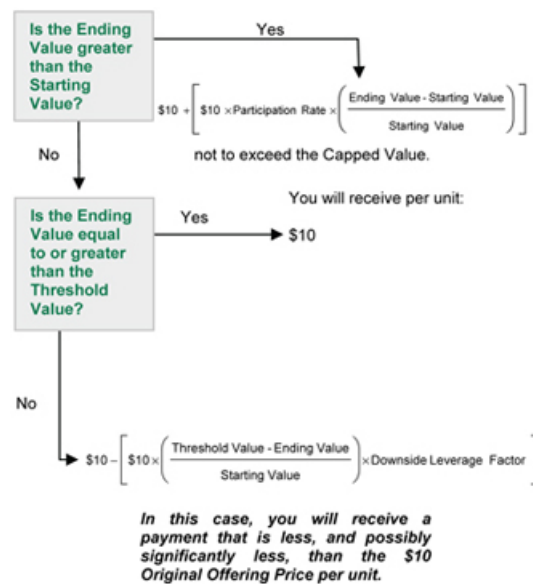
Is the Ending Value greater than the Starting Value?

Yes

$\$10 + \left[\$10 \times \text{Participation Rate} \times \left(\frac{\text{Ending Value - Starting Value}}{\text{Starting Value}}\right)\right]$

not to exceed the Capped Value.

No

You will receive per unit:

Is the Ending Value equal to or greater than the Threshold Value?

Yes

$10

No

$\$10 - \left[\$10 \times \left(\frac{\text{Threshold Value - Ending Value}}{\text{Starting Value}}\right) \times \text{Downside Leverage Factor}\right]$

In this case, you will receive a payment that is less, and possibly significantly less, than the $10 Original Offering Price per unit.